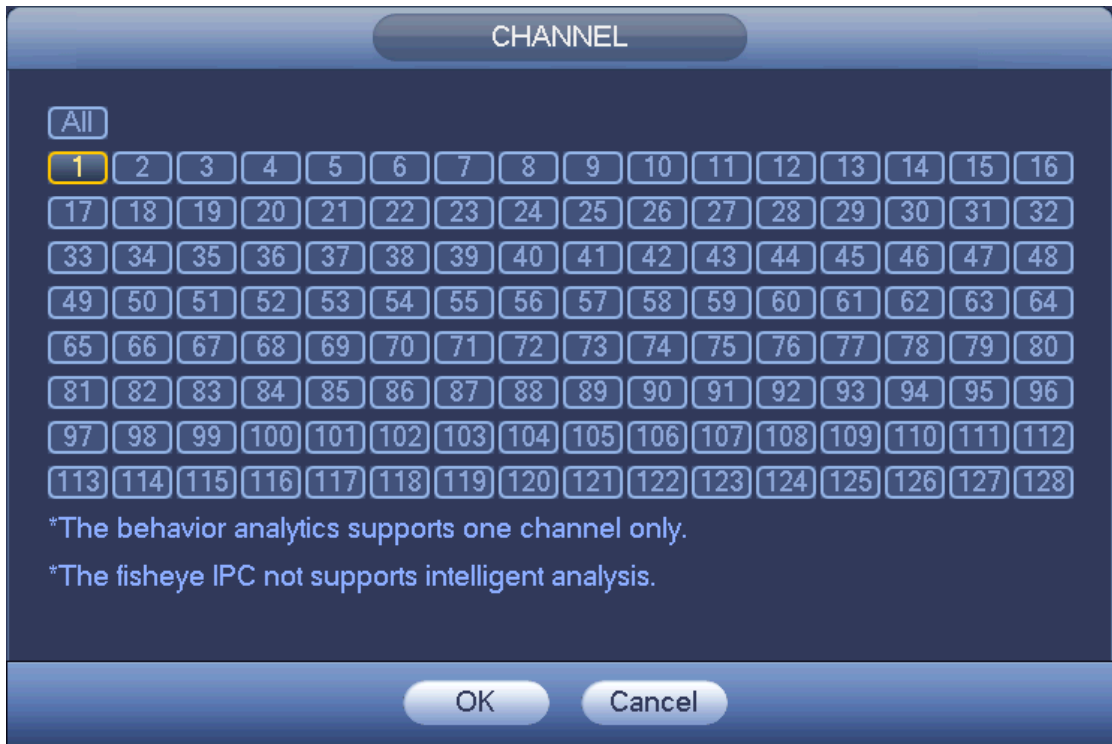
CHANNEL

All

| 1 | 2 | 3 | 4 | 5 | 6 | 7 | 8 | 9 | 10 | 11 | 12 | 13 | 14 | 15 | 16 |
|---|---|---|---|---|---|---|---|---|---|---|---|---|---|---|---|
| 17 | 18 | 19 | 20 | 21 | 22 | 23 | 24 | 25 | 26 | 27 | 28 | 29 | 30 | 31 | 32 |
| 33 | 34 | 35 | 36 | 37 | 38 | 39 | 40 | 41 | 42 | 43 | 44 | 45 | 46 | 47 | 48 |
| 49 | 50 | 51 | 52 | 53 | 54 | 55 | 56 | 57 | 58 | 59 | 60 | 61 | 62 | 63 | 64 |
| 65 | 66 | 67 | 68 | 69 | 70 | 71 | 72 | 73 | 74 | 75 | 76 | 77 | 78 | 79 | 80 |
| 81 | 82 | 83 | 84 | 85 | 86 | 87 | 88 | 89 | 90 | 91 | 92 | 93 | 94 | 95 | 96 |
| 97 | 98 | 99 | 100 | 101 | 102 | 103 | 104 | 105 | 106 | 107 | 108 | 109 | 110 | 111 | 112 |
| 113 | 114 | 115 | 116 | 117 | 118 | 119 | 120 | 121 | 122 | 123 | 124 | 125 | 126 | 127 | 128 |

*The behavior analytics supports one channel only.

*The fisheye IPC not supports intelligent analysis.

OK Cancel